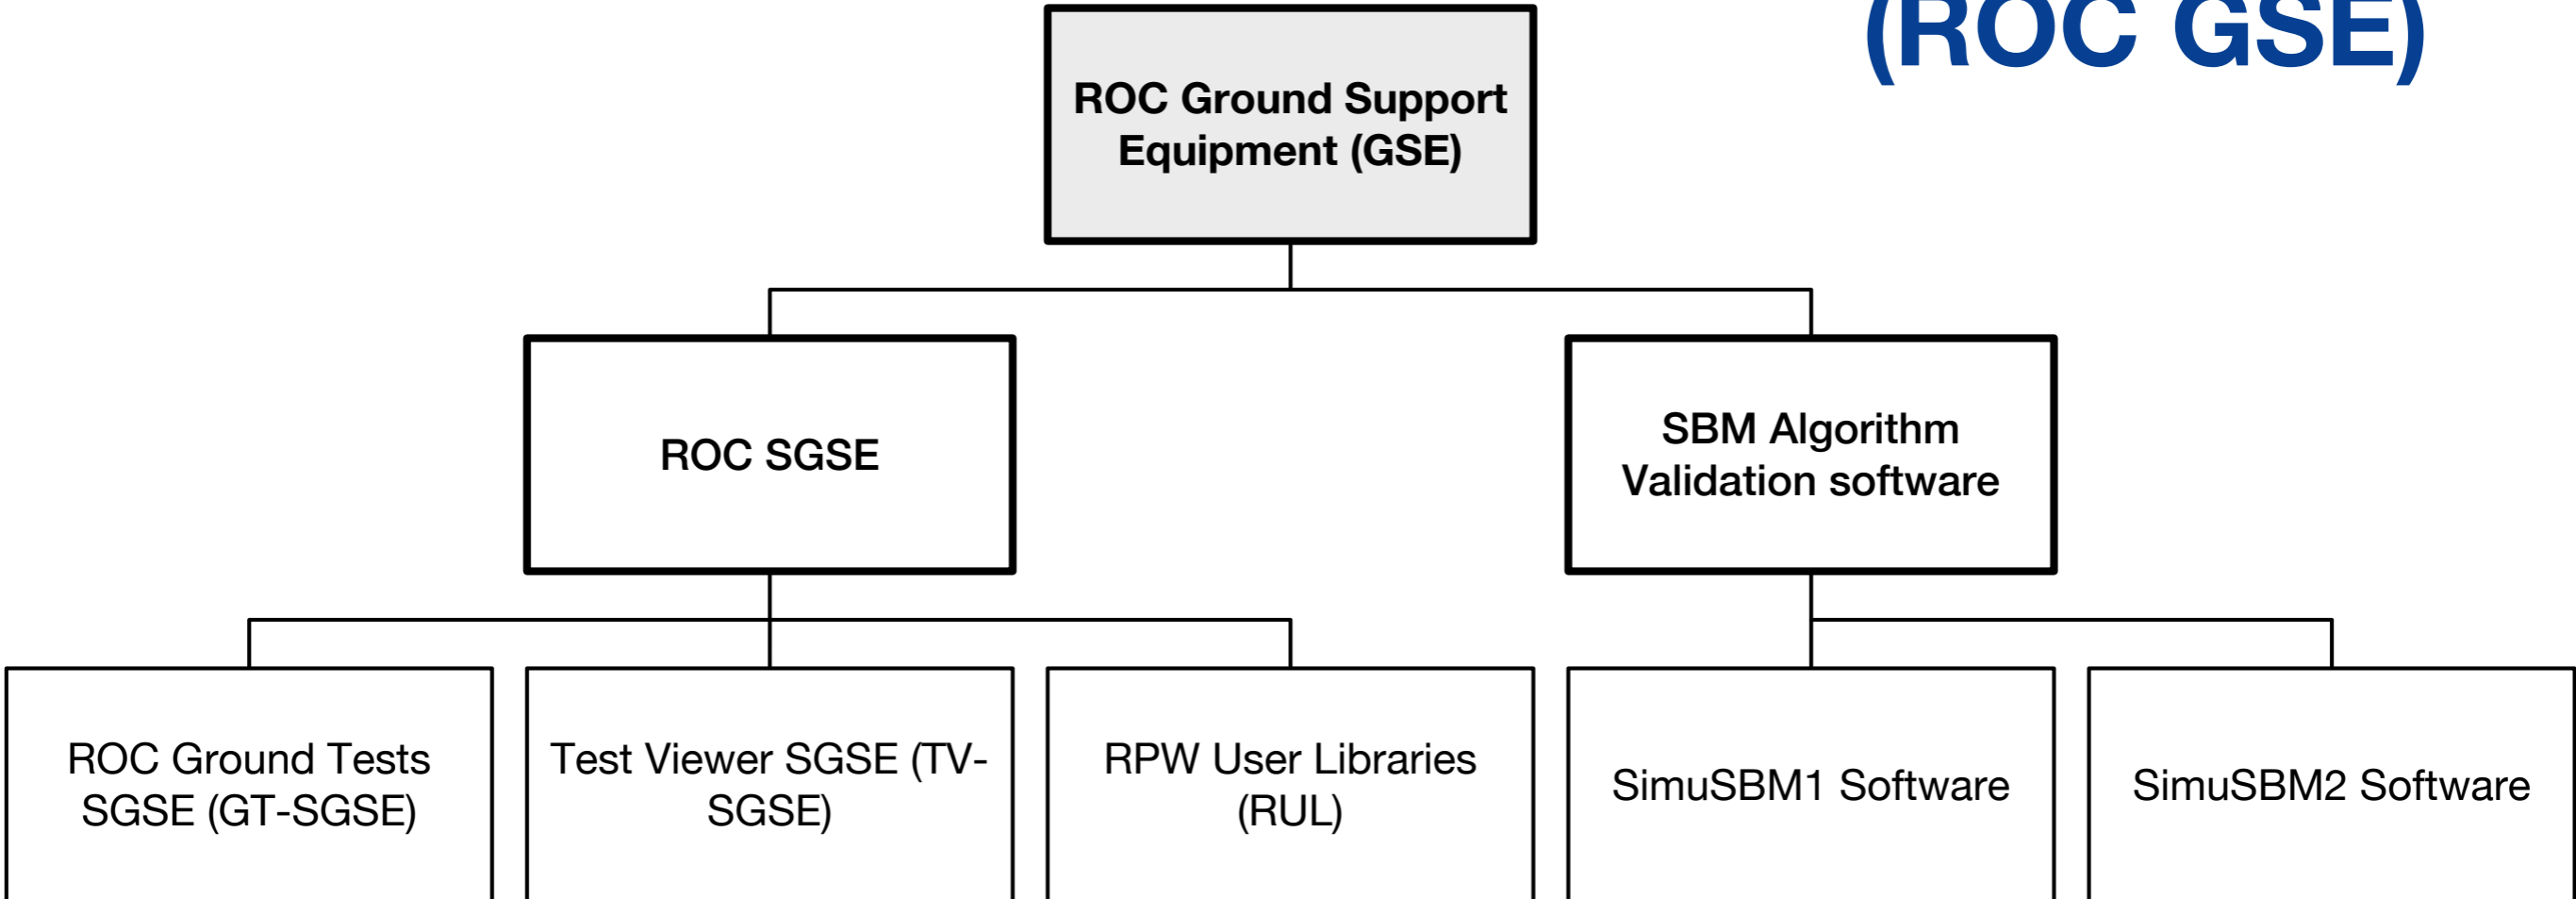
(ROC GSE)

ROC Ground Support Equipment (GSE)

ROC SGSE

SBM Algorithm Validation software

ROC Ground Tests SGSE (GT-SGSE)

Test Viewer SGSE (TV-SGSE)

RPW User Libraries (RUL)

SimuSBM1 Software

SimuSBM2 Software